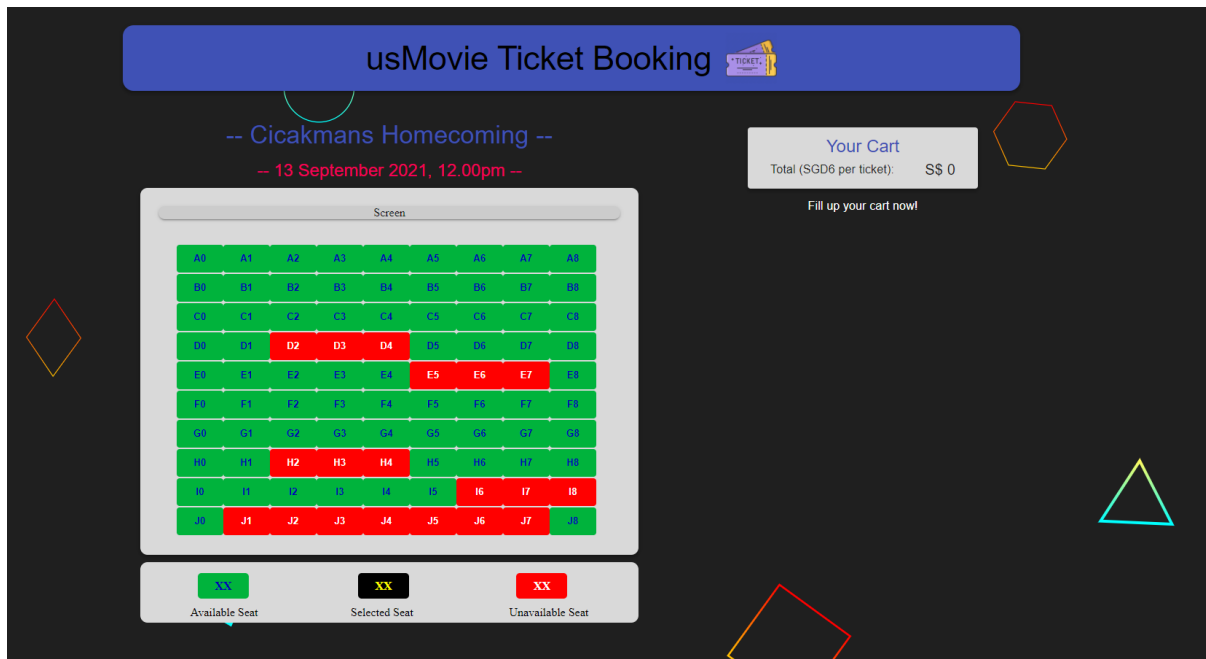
usMovie Ticket Booking

-- Cicakmans Homecoming --

– 13 September 2021, 12.00pm –

Screen

| A0 | A1 | A2 | A3 | A4 | A5 | A6 | A7 | A8 |
|---|---|---|---|---|---|---|---|---|
| B0 | B1 | B2 | B3 | B4 | B5 | B6 | B7 | B8 |
| C0 | C1 | C2 | C3 | C4 | C5 | C6 | C7 | C8 |
| D0 | D1 | D2 | D3 | D4 | D5 | D6 | D7 | D8 |
| E0 | E1 | E2 | E3 | E4 | E5 | E6 | E7 | E8 |
| F0 | F1 | F2 | F3 | F4 | F5 | F6 | F7 | F8 |
| G0 | G1 | G2 | G3 | G4 | G5 | G6 | G7 | G8 |
| H0 | H1 | H2 | H3 | H4 | H5 | H6 | H7 | H8 |
| I0 | I1 | I2 | I3 | I4 | I5 | I6 | I7 | I8 |
| J0 | J1 | J2 | J3 | J4 | J5 | J6 | J7 | J8 |

XX
Available Seat

XX
Selected Seat

XX
Unavailable Seat

Your Cart
Total (SGD6 per ticket): S$ 0

Fill up your cart now!